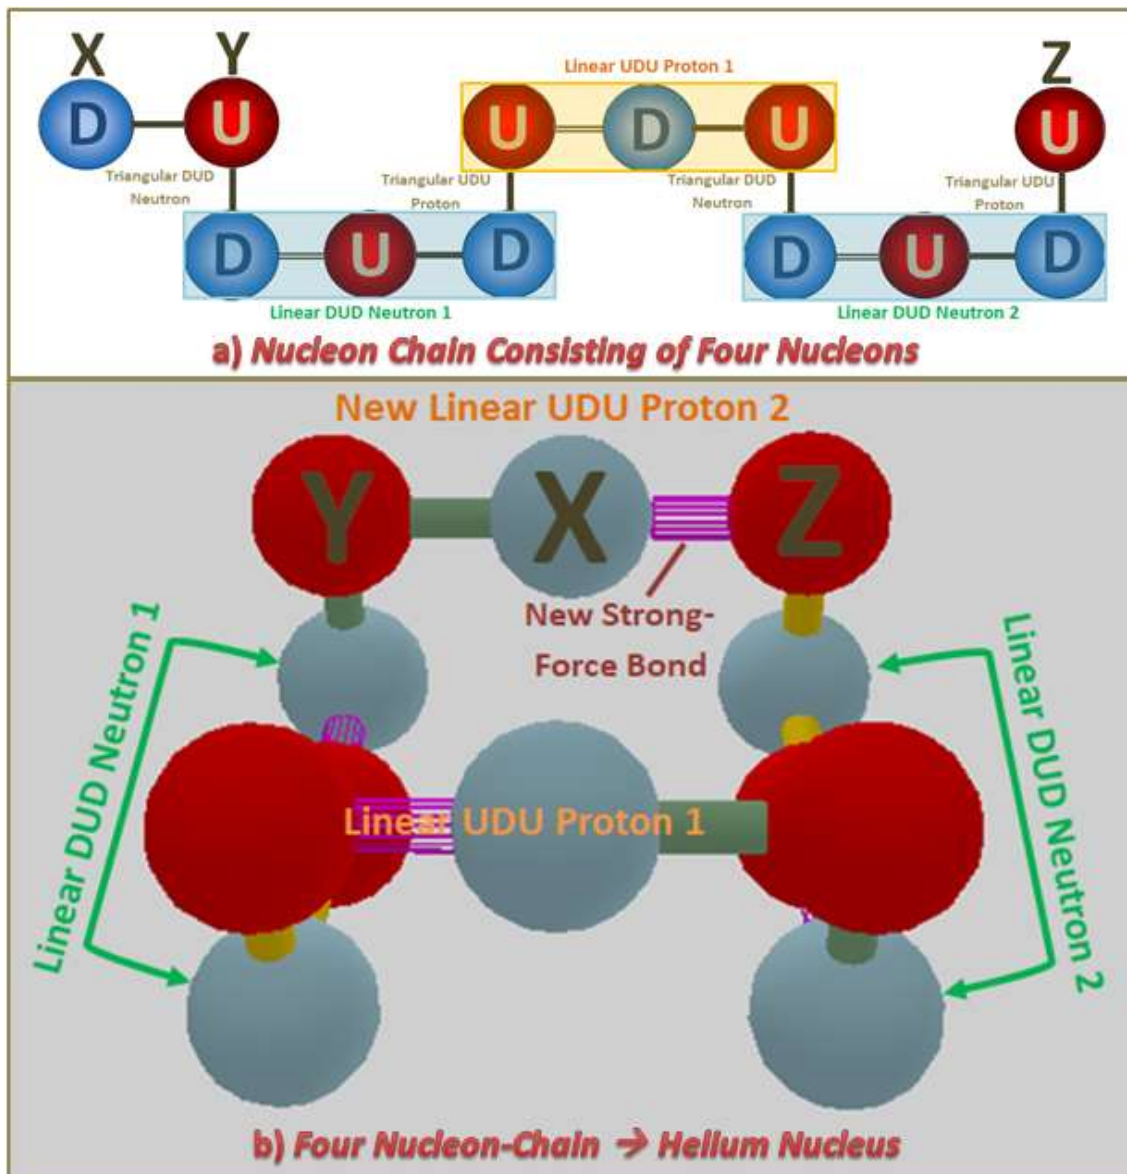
X Y

D U

Triangular DUD Neutron

D U D

Linear DUD Neutron 1

Linear UDU Proton 1

Triangular UDU Proton

U D U

Triangular DUD Neutron

Z

U

Triangular UDU Proton

D U D

Linear DUD Neutron 2

a) Nucleon Chain Consisting of Four Nucleons

New Linear UDU Proton 2

Y X Z

New Strong-Force Bond

Linear DUD Neutron 1

Linear DUD Neutron 2

Linear UDU Proton 1

b) Four Nucleon-Chain → Helium Nucleus